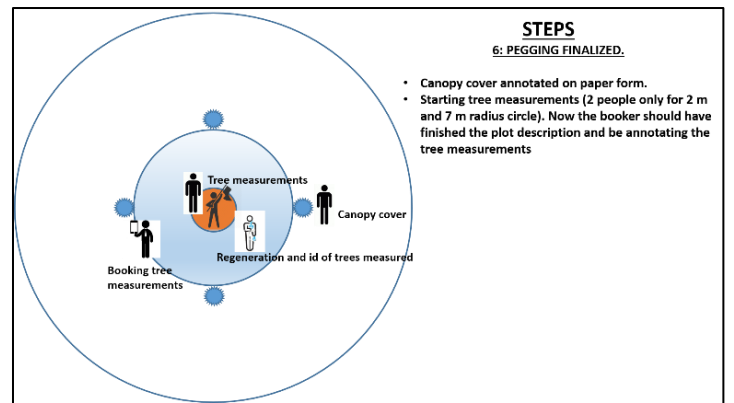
STEPS
6: PEGGING FINALIZED.

- Canopy cover annotated on paper form.
- Starting tree measurements (2 people only for 2 m and 7 m radius circle). Now the booker should have finished the plot description and be annotating the tree measurements

Tree measurements

Canopy cover

Booking tree measurements

Regeneration and id of trees measured